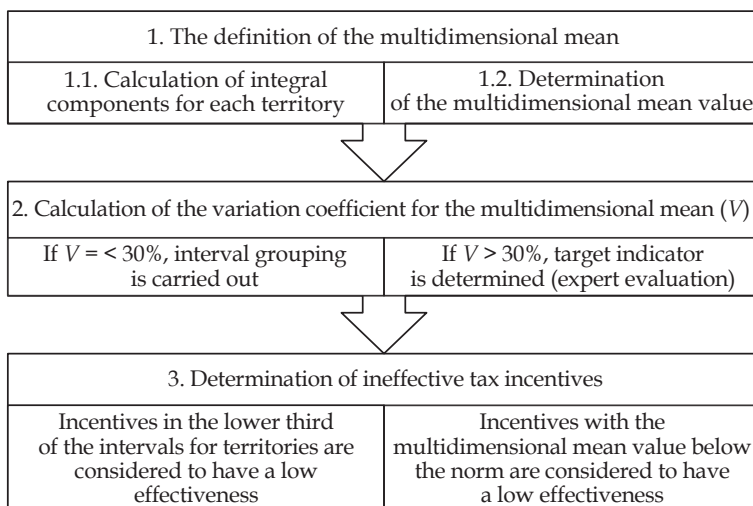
1. The definition of the multidimensional mean

| 1.1. Calculation of integral components for each territory | 1.2. Determination of the multidimensional mean value |
|---|---|

2. Calculation of the variation coefficient for the multidimensional mean ($V$)

| If $V$ = < 30%, interval grouping is carried out | If $V$ > 30%, target indicator is determined (expert evaluation) |
|---|---|

3. Determination of ineffective tax incentives

| Incentives in the lower third of the intervals for territories are considered to have a low effectiveness | Incentives with the multidimensional mean value below the norm are considered to have a low effectiveness |
|---|---|